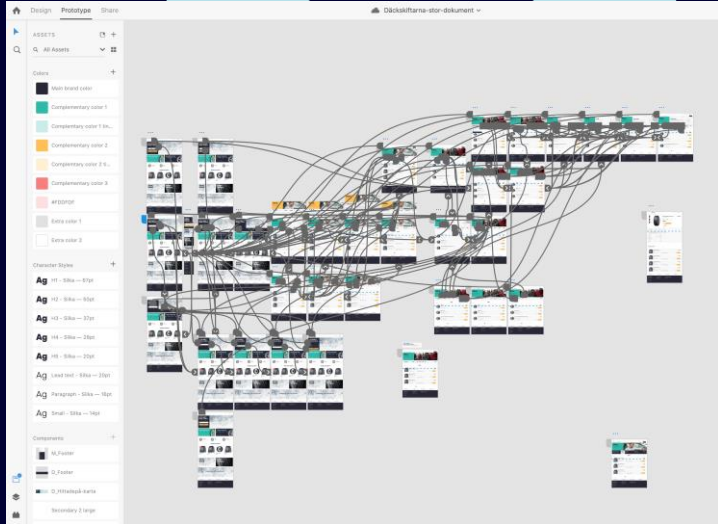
Design Prototype Share

Däckskiftarna-stor-dokument

ASSETS

All Assets

Colors

Main brand color

Complementary color 1

Complementary color 1 lis...

Complementary color 2

Complementary color 2 li...

Complementary color 3

#FEDFDF

Extra color 1

Extra color 2

Character Styles

Ag H1 – Silka — 61pt

Ag H2 – Silka — 40pt

Ag H3 – Silka — 37pt

Ag H4 – Silka — 28pt

Ag H6 – Silka — 20pt

Ag Lead text – Silka — 20pt

Ag Paragraph – Silka — 16pt

Ag Small – Silka — 14pt

Components

M_Footer

D_Footer

D_Hittadack-karta

Secondary 2 large